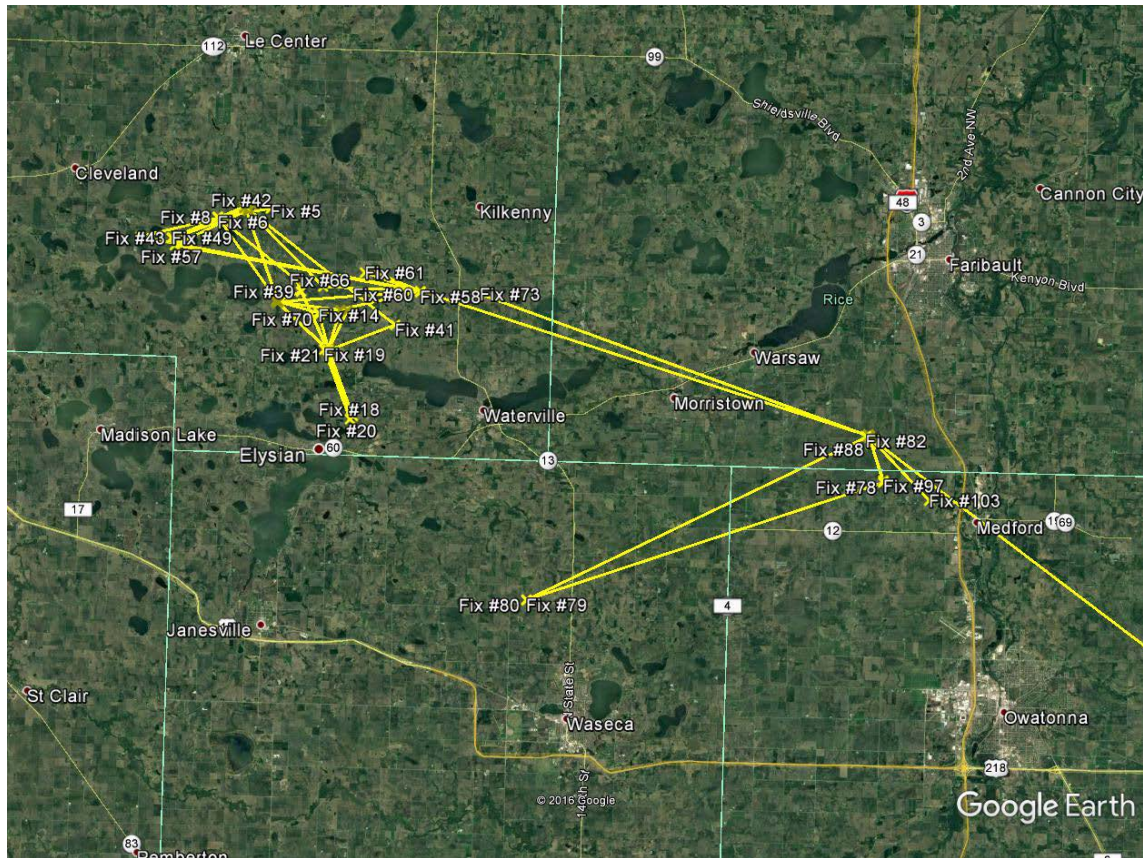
112 Le Center
99
Shieldsville Blvd
2nd Ave NW
Cleveland
Cannon City
48
3
Kilkenny
Fix #42
Fix #8
Fix #6
Fix #5
Fix #43
Fix #49
Fix #57
21
Faribault
Kenyon Blvd
Fix #61
Fix #66
Fix #39
Fix #60
Fix #58
Fix #73
Rice
Fix #70
Fix #14
Fix #41
Fix #21
Fix #19
Warsaw
Fix #18
Waterville
Morristown
Fix #20
Madison Lake
Elysian
60
13
Fix #88
Fix #82
Fix #78
Fix #97
Fix #103
17
Medford
1
69
12
Fix #80
Fix #79
4
Janesville
St Clair
State St
Waseca
Owatonna
14th St
218
© 2016 Google
Google Earth
83
Pemberton